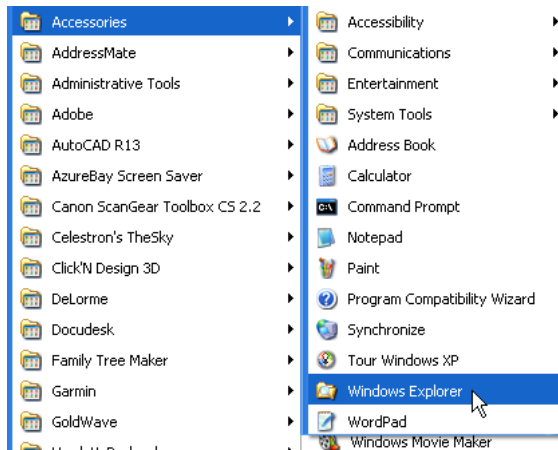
Accessories
AddressMate
Administrative Tools
Adobe
AutoCAD R13
AzureBay Screen Saver
Canon ScanGear Toolbox CS 2.2
Celestron's TheSky
Click'N Design 3D
DeLorme
Docudesk
Family Tree Maker
Garmin
GoldWave

Accessibility
Communications
Entertainment
System Tools
Address Book
Calculator
Command Prompt
Notepad
Paint
Program Compatibility Wizard
Synchronize
Tour Windows XP
Windows Explorer
WordPad
Windows Movie Maker